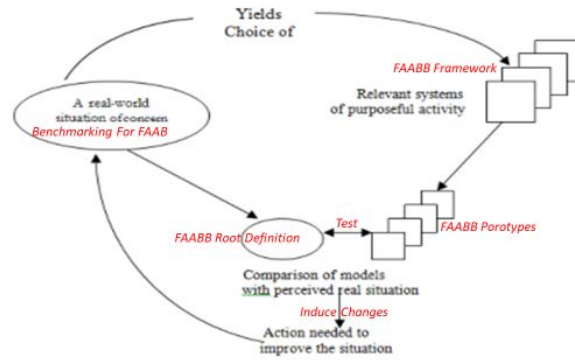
Yields
Choice of

FAABB Framework

Relevant systems
of purposeful activity

A real-world
situation ofconcern
Benchmarking For FAAB

Test

FAABB Root Definition

FAABB Porotypes

Comparison of models
with perceived real situation

Induce Changes

Action needed to
improve the situation